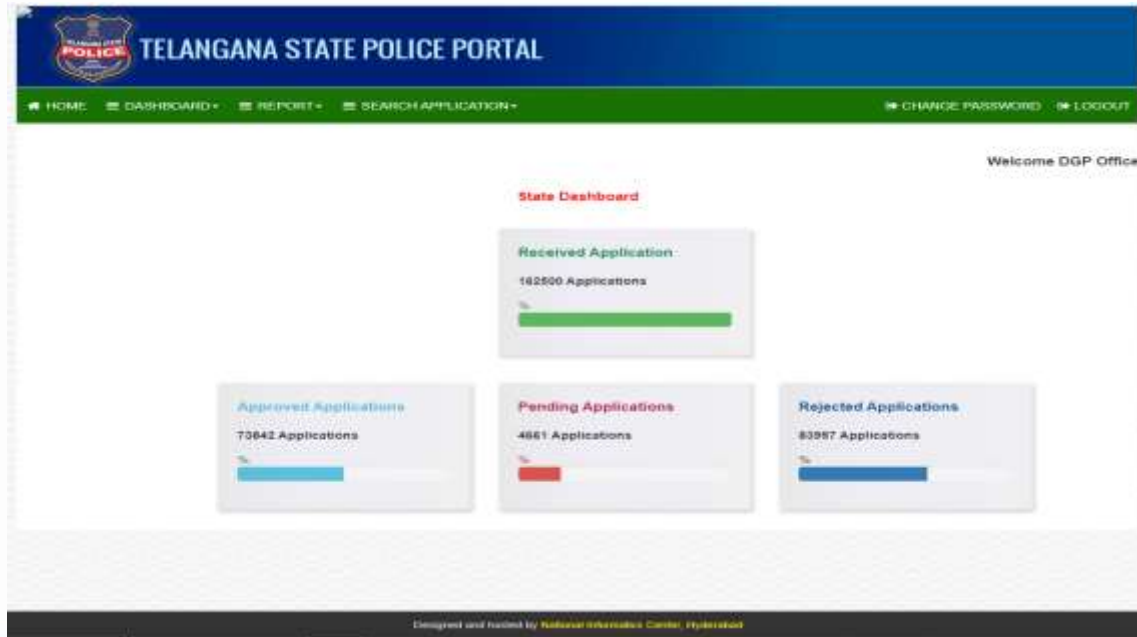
POLICE

TELANGANA STATE POLICE PORTAL

HOME DASHBOARD▾ REPORT▾ SEARCH APPLICATION▾

CHANGE PASSWORD LOGOUT

Welcome DGP Office

State Dashboard

Received Application

162500 Applications

%

Approved Applications

73842 Applications

%

Pending Applications

4661 Applications

%

Rejected Applications

83997 Applications

%

Designed and hosted by National Informatics Center, Hyderabad